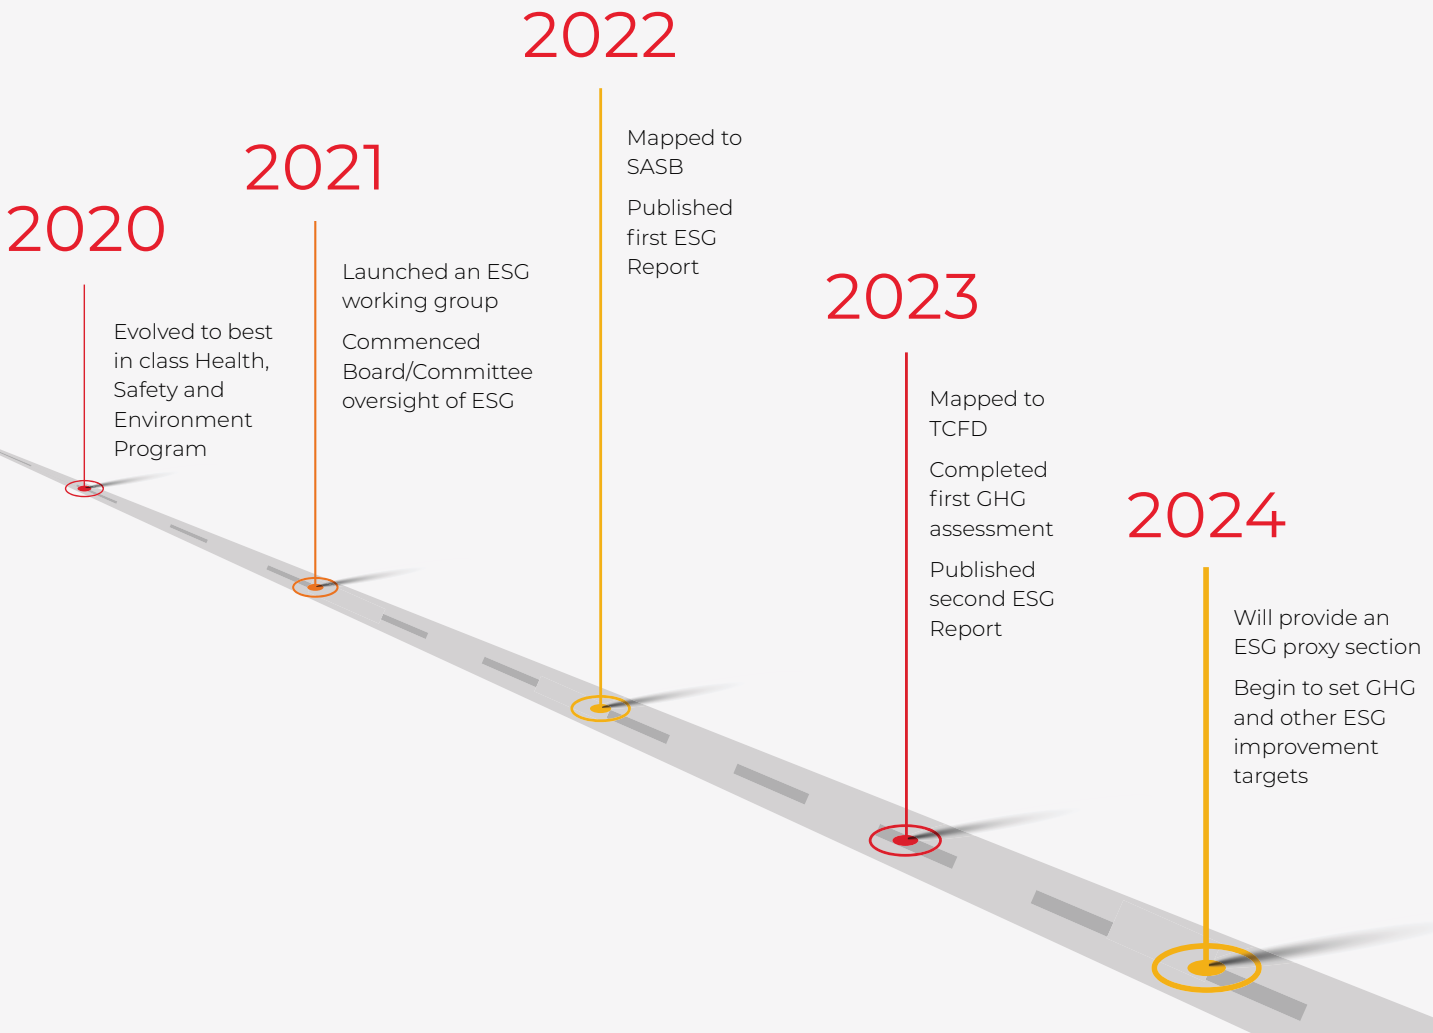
2022

2021

2020

Evolved to best in class Health, Safety and Environment Program

Launched an ESG working group

Commenced Board/Committee oversight of ESG

Mapped to SASB

Published first ESG Report

2023

Mapped to TCFD

Completed first GHG assessment

Published second ESG Report

2024

Will provide an ESG proxy section

Begin to set GHG and other ESG improvement targets